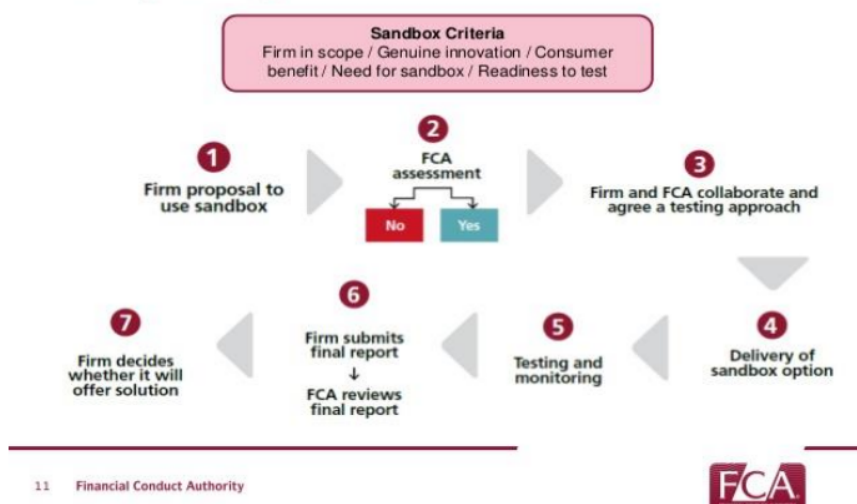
Sandbox Criteria
Firm in scope / Genuine innovation / Consumer benefit / Need for sandbox / Readiness to test

1
Firm proposal to use sandbox

2
FCA assessment
No
Yes

3
Firm and FCA collaborate and agree a testing approach

4
Delivery of sandbox option

5
Testing and monitoring

6
Firm submits final report
↓
FCA reviews final report

7
Firm decides whether it will offer solution

11 Financial Conduct Authority

FCA